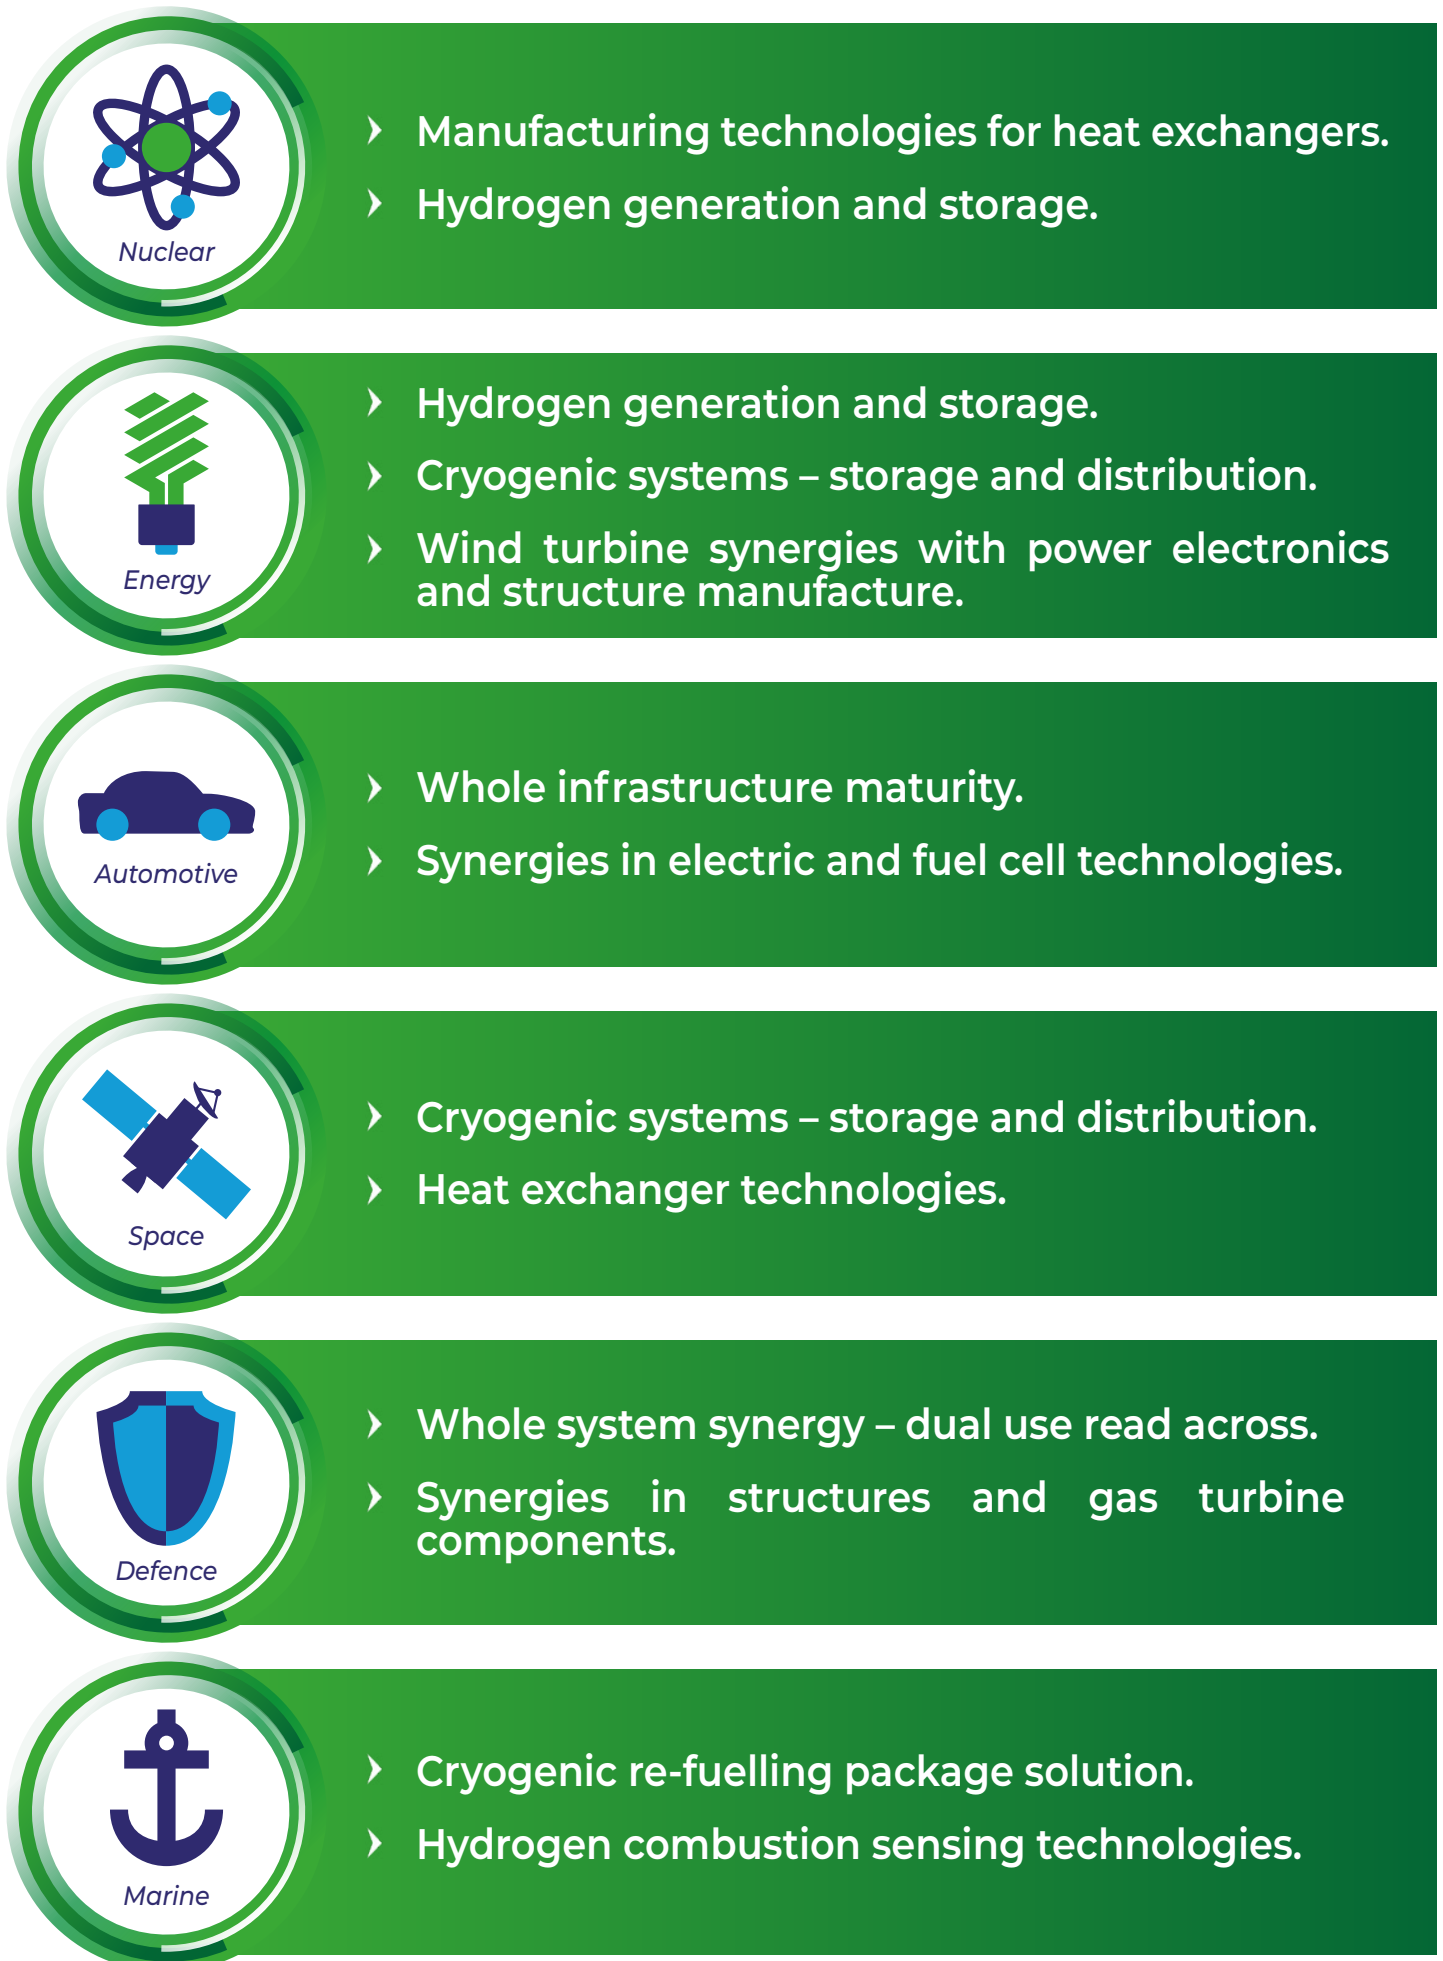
Nuclear

› Manufacturing technologies for heat exchangers.

› Hydrogen generation and storage.

Energy

› Hydrogen generation and storage.

› Cryogenic systems – storage and distribution.

› Wind turbine synergies with power electronics and structure manufacture.

Automotive

› Whole infrastructure maturity.

› Synergies in electric and fuel cell technologies.

Space

› Cryogenic systems – storage and distribution.

› Heat exchanger technologies.

Defence

› Whole system synergy – dual use read across.

› Synergies in structures and gas turbine components.

Marine

› Cryogenic re-fuelling package solution.

› Hydrogen combustion sensing technologies.